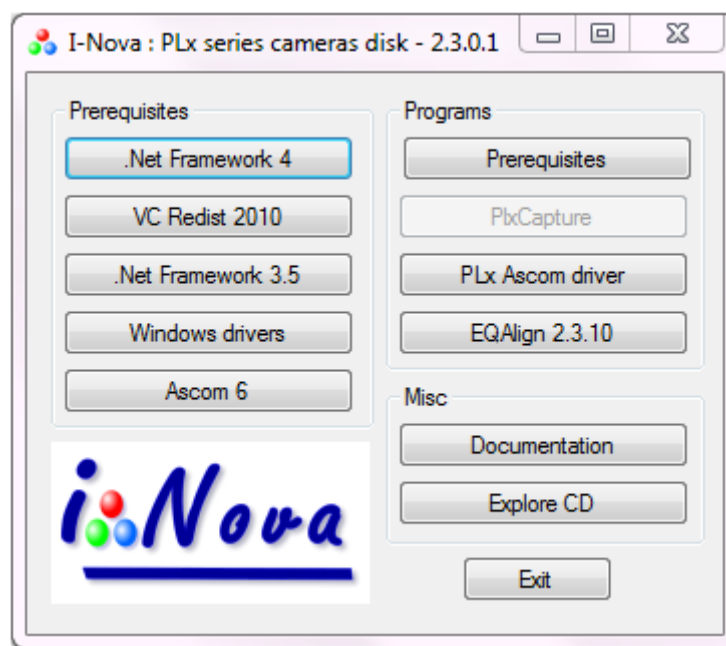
I-Nova : PLx series cameras disk - 2.3.0.1

Prerequisites

.Net Framework 4

VC Redist 2010

.Net Framework 3.5

Windows drivers

Ascom 6

Programs

Prerequisites

PlxCapture

PLx Ascom driver

EQAlign 2.3.10

Misc

Documentation

Explore CD

Exit

i Nova